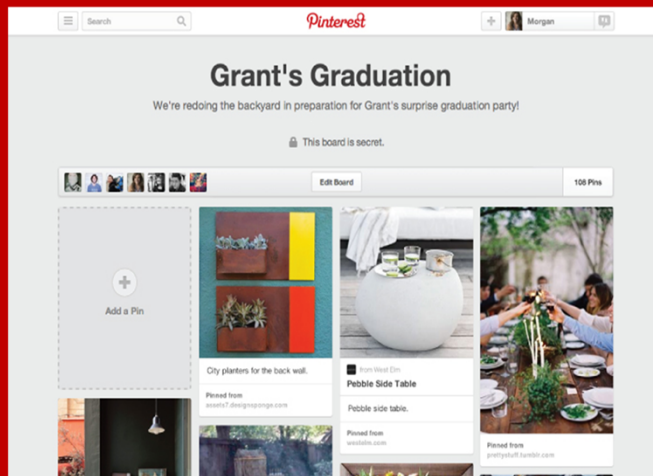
Search

Pinterest

Morgan

Grant's Graduation

We're redoing the backyard in preparation for Grant's surprise graduation party!

This board is secret.

Edit Board

108 Pins

Add a Pin

City planters for the back wall.

Pinned from
assets7.designsponge.com

from West Elm
Pebble Side Table

Pebble side table.

Pinned from
westelm.com

Pinned from
prettystuff.tumblr.com